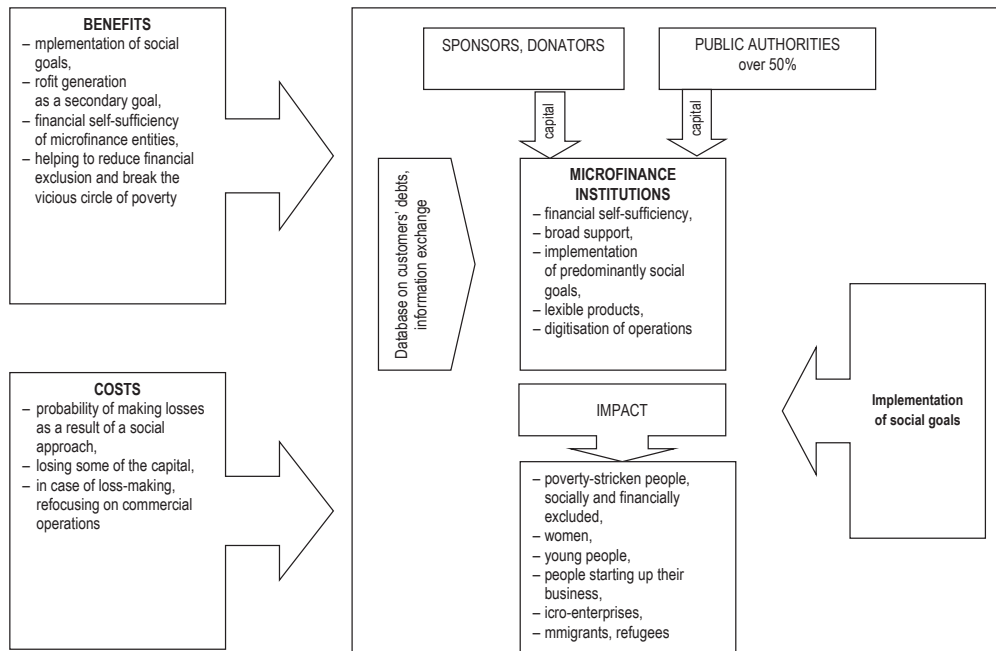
BENEFITS
– mplementation of social goals,
– rofit generation as a secondary goal,
– financial self-sufficiency of microfinance entities,
– helping to reduce financial exclusion and break the vicious circle of poverty

COSTS
– probability of making losses as a result of a social approach,
– losing some of the capital,
– in case of loss-making, refocusing on commercial operations

SPONSORS, DONATORS

PUBLIC AUTHORITIES over 50%

capital

capital

Database on customers' debts, information exchange

MICROFINANCE INSTITUTIONS
– financial self-sufficiency,
– broad support,
– implementation of predominantly social goals,
– lexible products,
– digitisation of operations

IMPACT

– poverty-stricken people, socially and financially excluded,
– women,
– young people,
– people starting up their business,
– icro-enterprises,
– mmigrants, refugees

Implementation of social goals